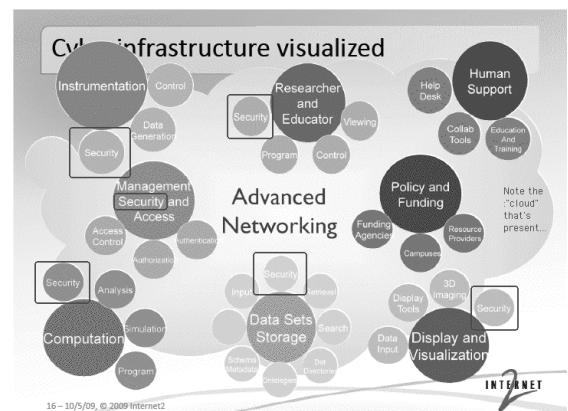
Cyb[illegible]infrastructure visualized

Instrumentation
Control
Data Generation
Security

Researcher and Educator
Security
Viewing
Program
Control

Help Desk
Human Support
Collab Tools
Education And Training

Management Security and Access
Access Control
Authentication
Authorization

Advanced Networking

Policy and Funding
Funding Agencies
Resource Providers
Campuses

Note the "cloud" that's present...

Security
Analysis
Computation
Simulation
Program

Security
Input
Retrieval
Data Sets Storage
Search
Schema Metadata
Ontologies
Dist. Directories

3D Imaging
Display Tools
Security
Data Input
Display and Visualization

INTERNET 2

16 – 10/5/09, © 2009 Internet2